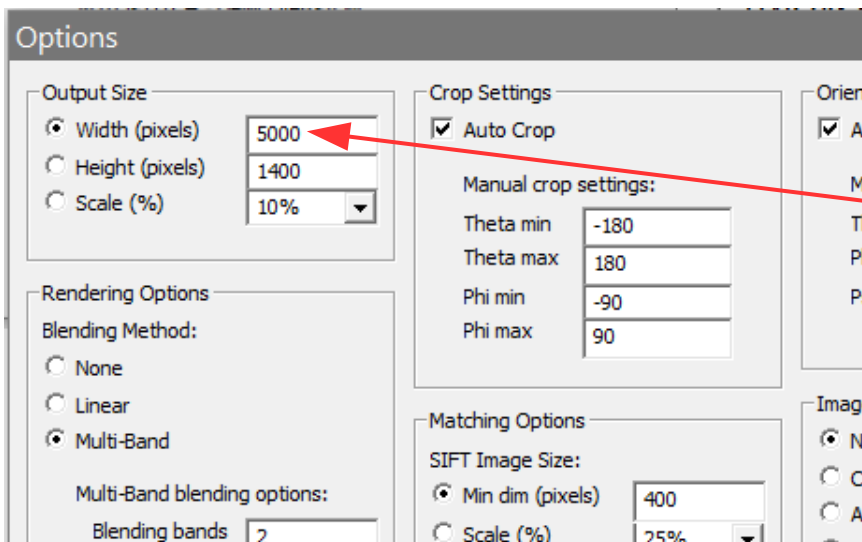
Options

Output Size
Width (pixels) 5000
Height (pixels) 1400
Scale (%) 10%

Rendering Options
Blending Method:
None
Linear
Multi-Band

Multi-Band blending options:
Blending bands 2

Crop Settings
Auto Crop

Manual crop settings:
Theta min -180
Theta max 180
Phi min -90
Phi max 90

Matching Options
SIFT Image Size:
Min dim (pixels) 400
Scale (%) 25%

Orien
A
M
T
P
P

Imag
N
C
A